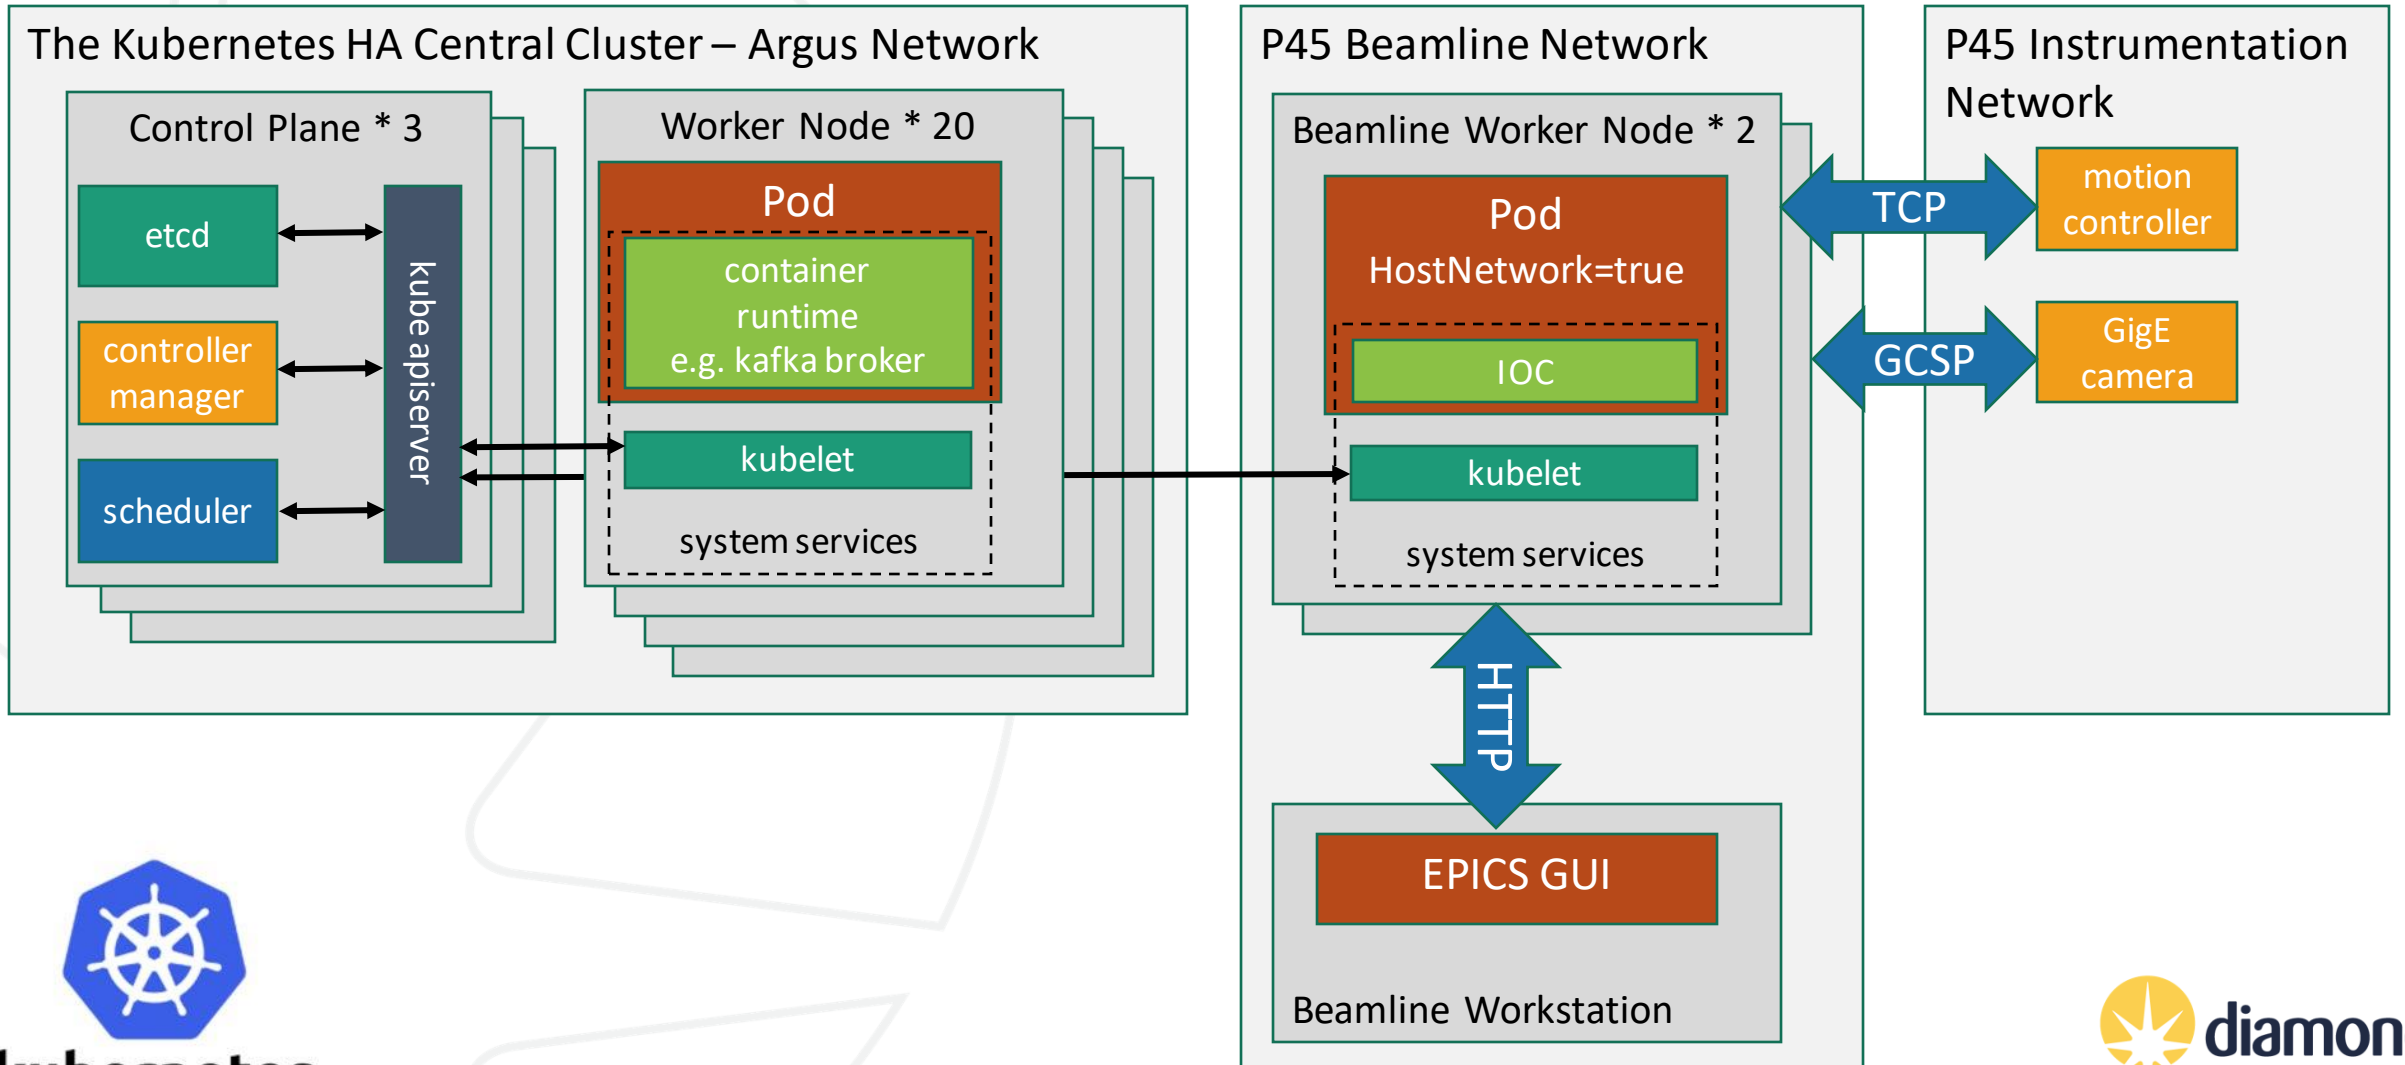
The Kubernetes HA Central Cluster – Argus Network

Control Plane * 3

etcd

controller manager

scheduler

kube apiserver

Worker Node * 20

Pod

container runtime e.g. kafka broker

kubelet

system services

P45 Beamline Network

Beamline Worker Node * 2

Pod
HostNetwork=true

IOC

kubelet

system services

HTTP

EPICS GUI

Beamline Workstation

P45 Instrumentation Network

TCP

motion controller

GCSP

GigE camera

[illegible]

diamon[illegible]